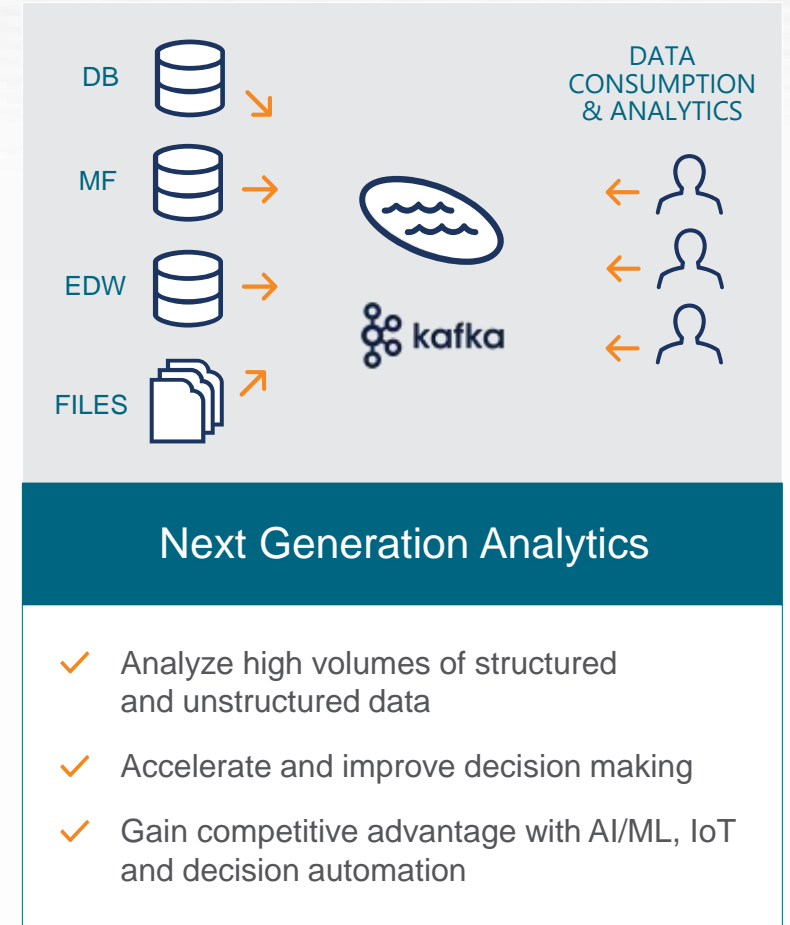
DB

MF

EDW

FILES

kafka

DATA CONSUMPTION & ANALYTICS

Next Generation Analytics

✓ Analyze high volumes of structured and unstructured data

✓ Accelerate and improve decision making

✓ Gain competitive advantage with AI/ML, IoT and decision automation